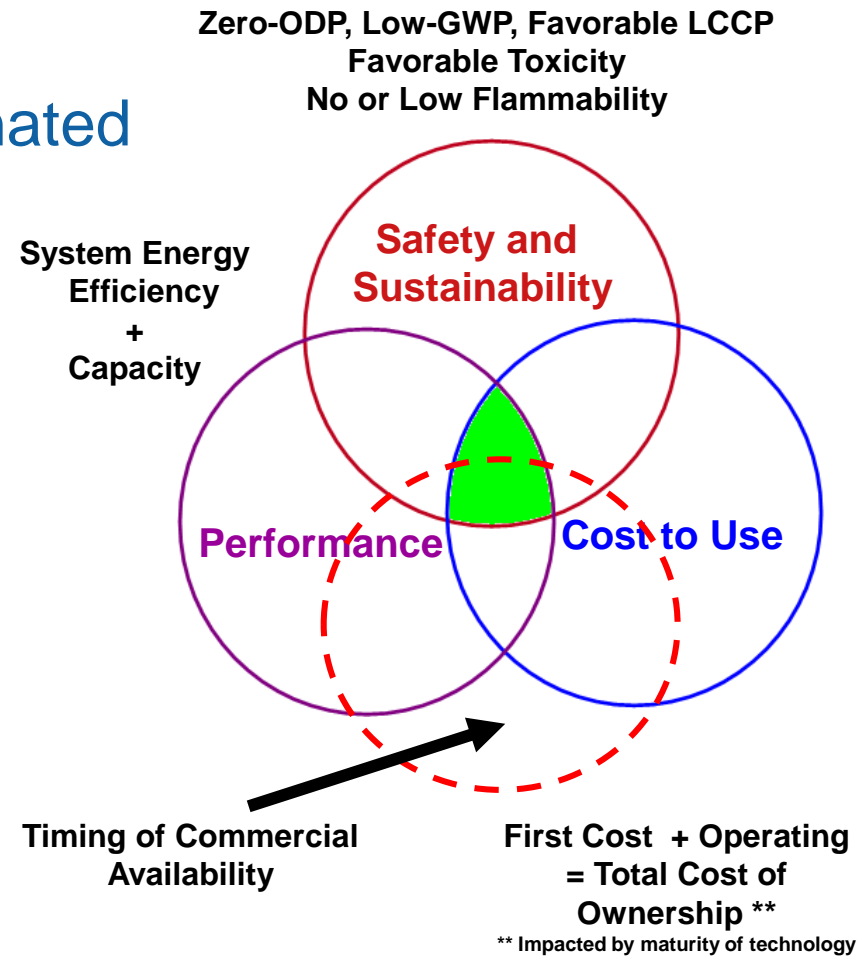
Zero-ODP, Low-GWP, Favorable LCCP
Favorable Toxicity
No or Low Flammability

nated

System Energy Efficiency
+
Capacity

Safety and Sustainability

Performance

Cost to Use

Timing of Commercial Availability

First Cost + Operating = Total Cost of Ownership **
** Impacted by maturity of technology